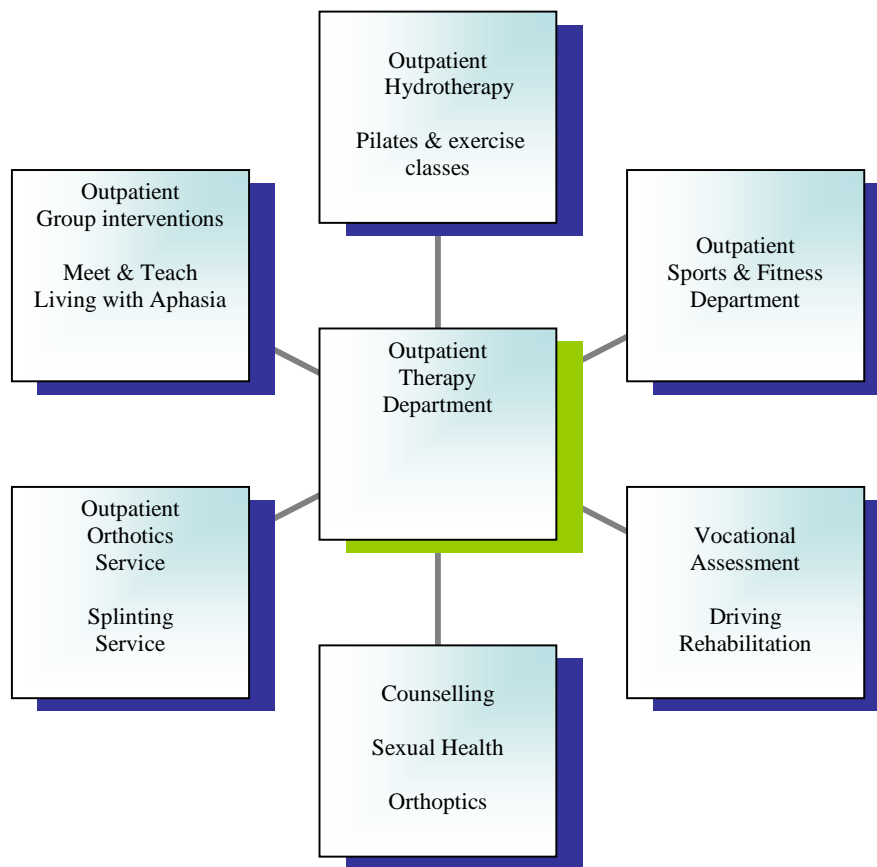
Outpatient Hydrotherapy

Pilates & exercise classes

Outpatient Group interventions

Meet & Teach Living with Aphasia

Outpatient Sports & Fitness Department

Outpatient Therapy Department

Outpatient Orthotics Service

Splinting Service

Vocational Assessment

Driving Rehabilitation

Counselling

Sexual Health

Orthoptics